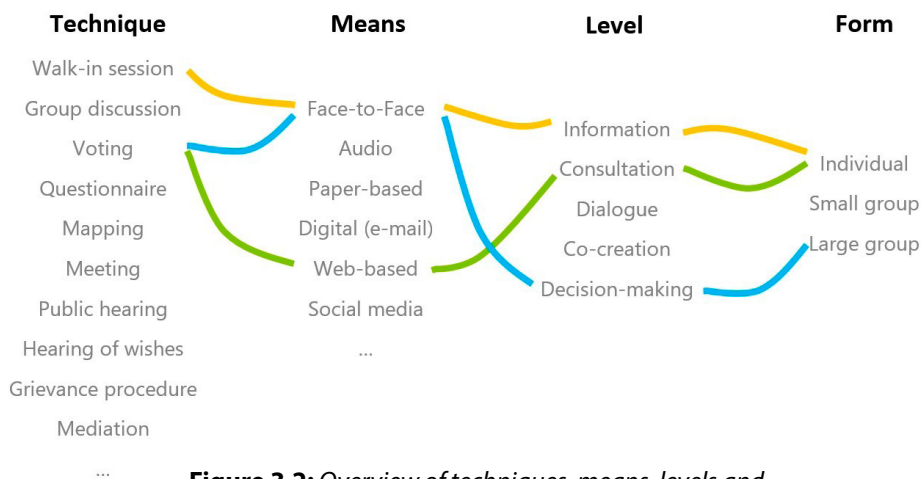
| Technique | Means | Level | Form |
|---|---|---|---|
| Walk-in session | Face-to-Face | Information | Individual |
| Group discussion | Audio | Consultation | Small group |
| Voting | Paper-based | Dialogue | Large group |
| Questionnaire | Digital (e-mail) | Co-creation | |
| Mapping | Web-based | Decision-making | |
| Meeting | Social media | | |
| Public hearing | ... | | |
| Hearing of wishes | | | |
| Grievance procedure | | | |
| Mediation | | | |
| ... | | | |

**Figure 3.2:** *Overview of techniques, means, levels and* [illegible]